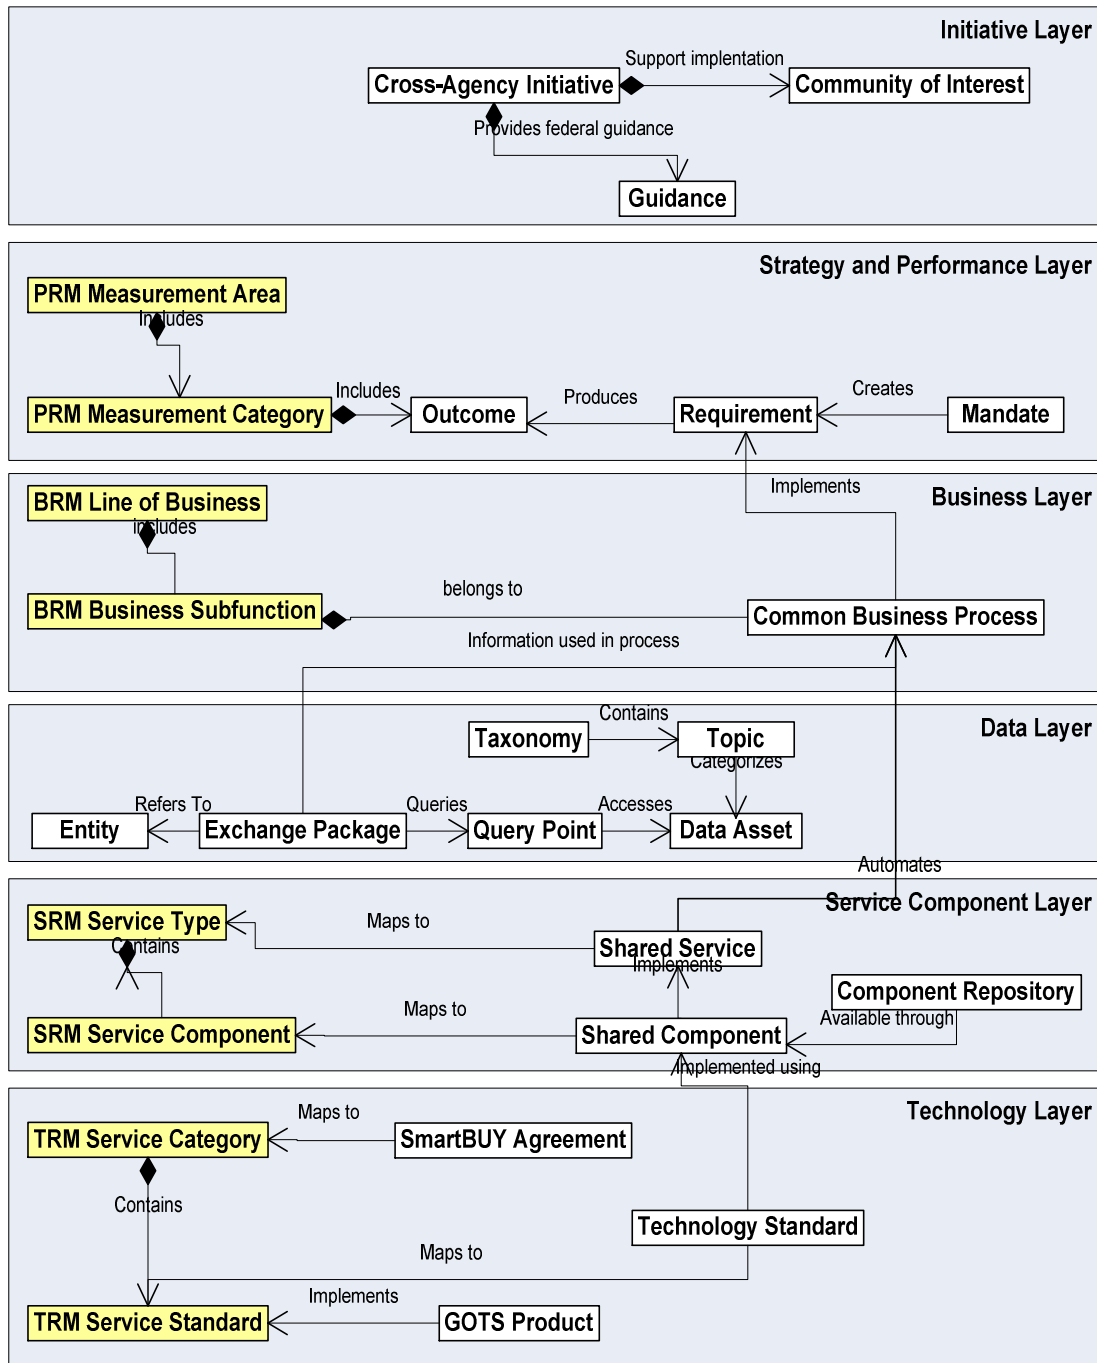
Initiative Layer

Cross-Agency Initiative
Support implentation
Community of Interest
Provides federal guidance
Guidance

Strategy and Performance Layer

PRM Measurement Area
Includes
PRM Measurement Category
Includes
Outcome
Produces
Requirement
Creates
Mandate

Business Layer

Implements
BRM Line of Business
includes
BRM Business Subfunction
belongs to
Common Business Process
Information used in process

Data Layer

Taxonomy
Contains
Topic
Categorizes
Entity
Refers To
Exchange Package
Queries
Query Point
Accesses
Data Asset
Automates

Service Component Layer

SRM Service Type
Contains
Maps to
Shared Service
Implements
Component Repository
Available through
SRM Service Component
Maps to
Shared Component
Implemented using

Technology Layer

TRM Service Category
Maps to
SmartBUY Agreement
Contains
Technology Standard
Maps to
Implements
TRM Service Standard
GOTS Product